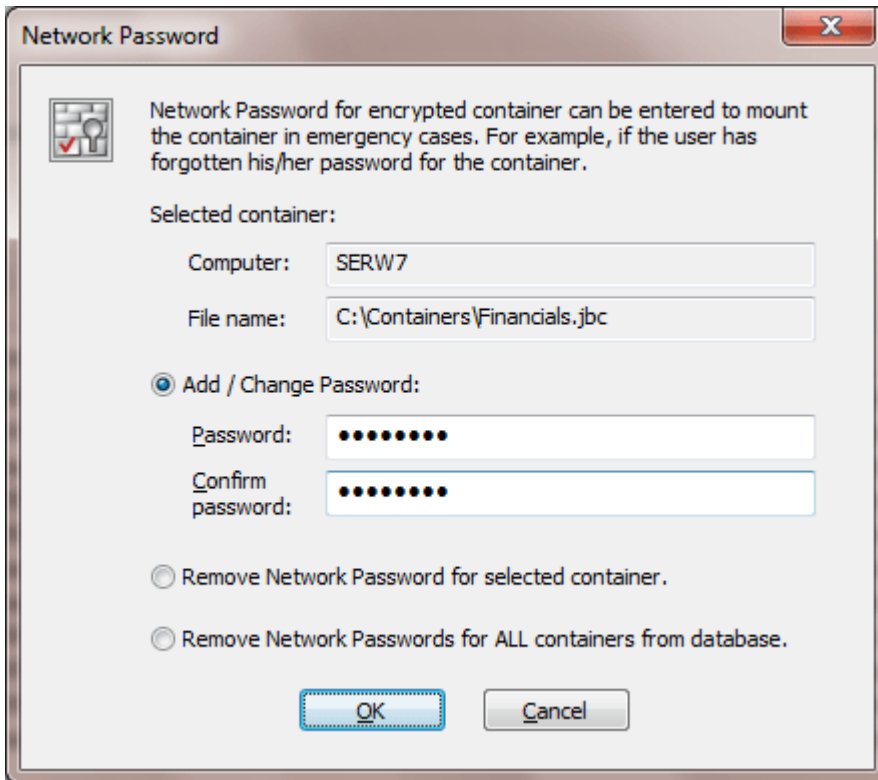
Network Password

Network Password for encrypted container can be entered to mount the container in emergency cases. For example, if the user has forgotten his/her password for the container.

Selected container:

Computer: SERW7

File name: C:\Containers\Financials.jbc

Add / Change Password:

Password: ●●●●●●●●

Confirm password: ●●●●●●●●

Remove Network Password for selected container.

Remove Network Passwords for ALL containers from database.

OK

Cancel